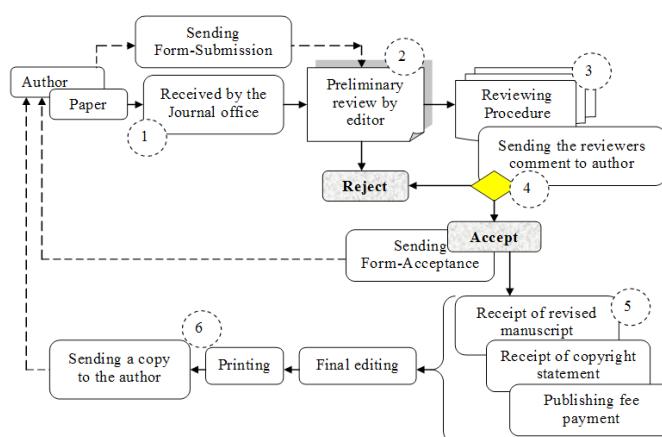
Sending Form-Submission

Author

Paper

Received by the Journal office

1

2

Preliminary review by editor

3

Reviewing Procedure

Sending the reviewers comment to author

Reject

4

Accept

Sending Form-Acceptance

5

Receipt of revised manuscript

Receipt of copyright statement

Publishing fee payment

6

Sending a copy to the author

Printing

Final editing